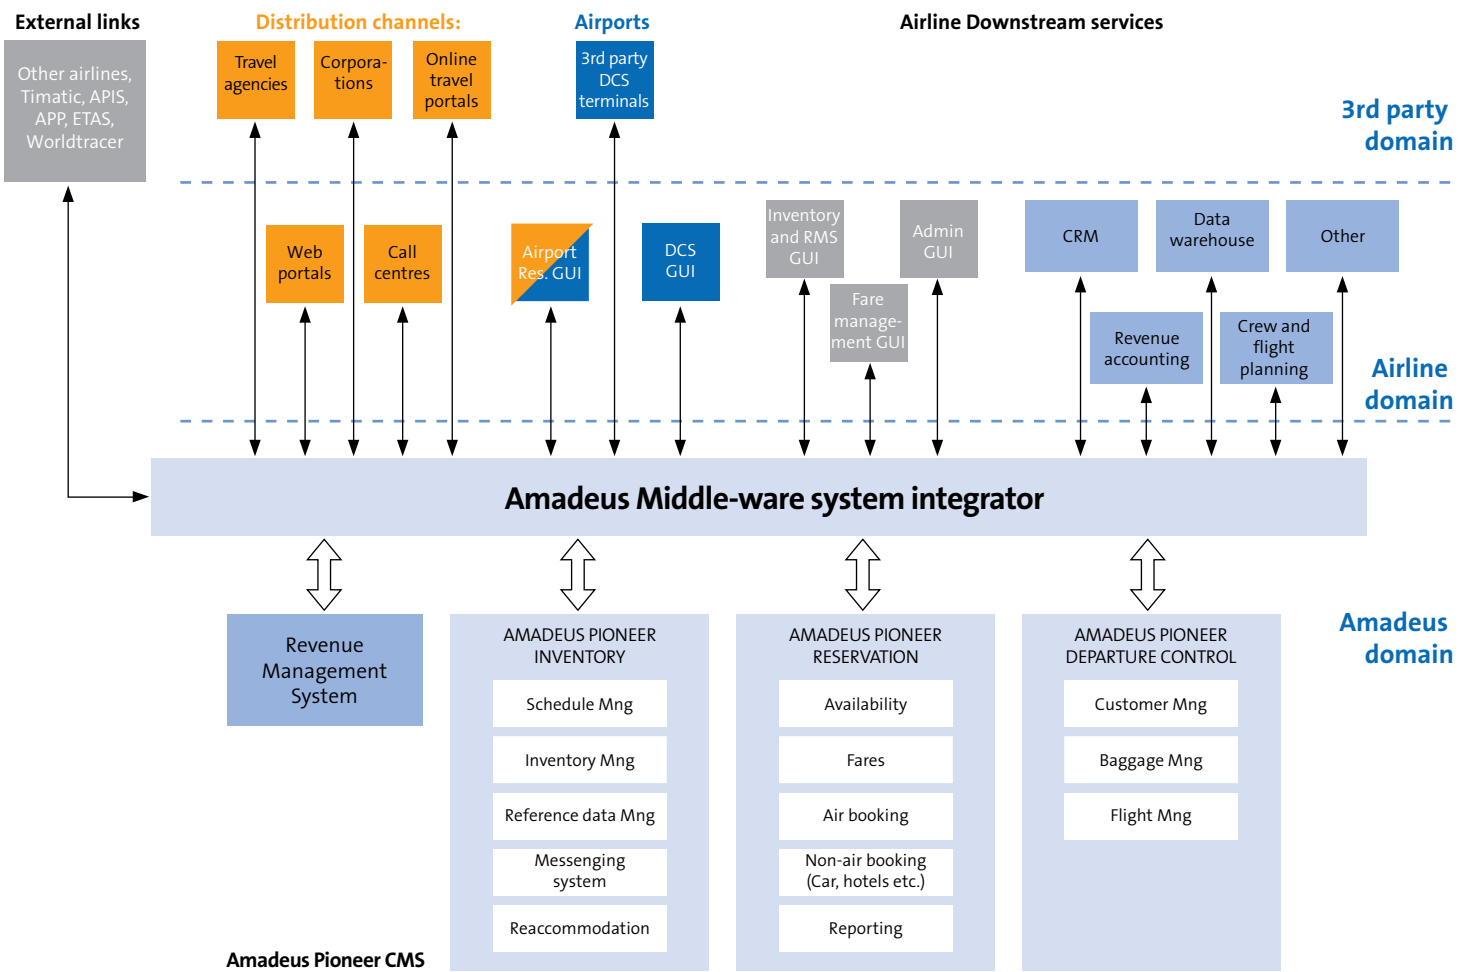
External links

Distribution channels:

Airports

Airline Downstream services

Other airlines, Timatic, APIS, APP, ETAS, Worldtracer

Travel agencies

Corporations

Online travel portals

3rd party DCS terminals

3rd party domain

Web portals

Call centres

Airport Res. GUI

DCS GUI

Inventory and RMS GUI

Fare management GUI

Admin GUI

CRM

Data warehouse

Other

Revenue accounting

Crew and flight planning

Airline domain

Amadeus Middle-ware system integrator

Revenue Management System

AMADEUS PIONEER INVENTORY

Schedule Mng

Inventory Mng

Reference data Mng

Messenging system

Reaccommodation

AMADEUS PIONEER RESERVATION

Availability

Fares

Air booking

Non-air booking (Car, hotels etc.)

Reporting

AMADEUS PIONEER DEPARTURE CONTROL

Customer Mng

Baggage Mng

Flight Mng

Amadeus domain

Amadeus Pioneer CMS